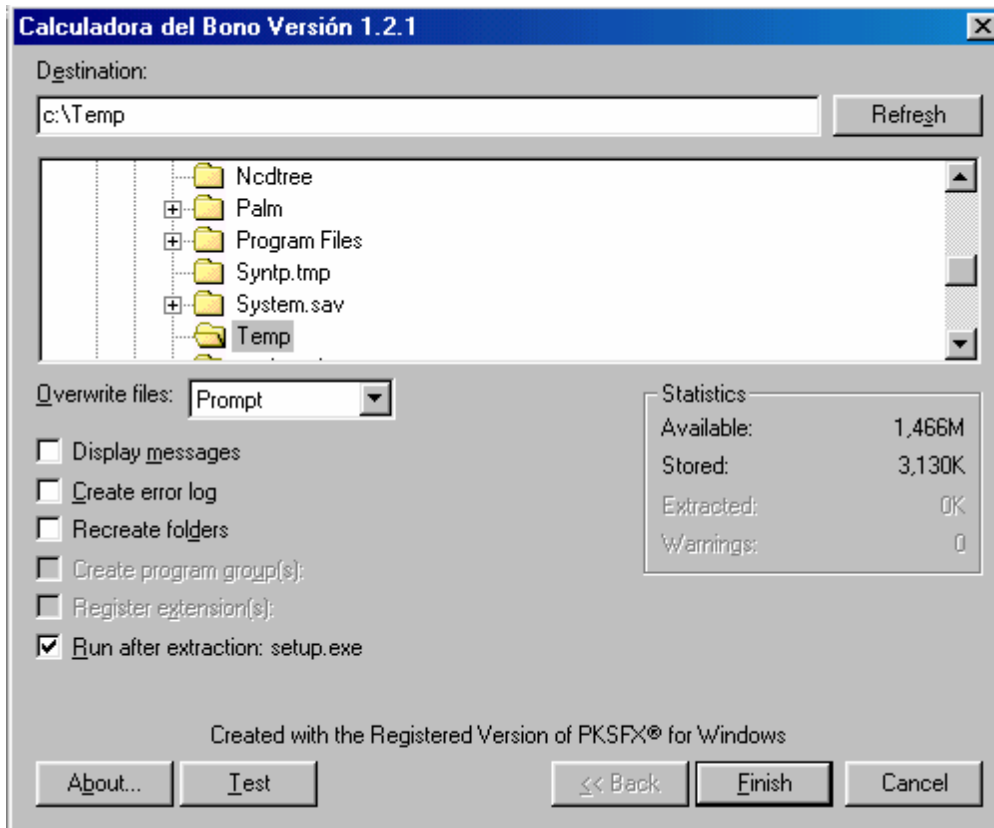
Calculadora del Bono Versión 1.2.1

Destination:

c:\Temp

Refresh

Ncdtree
Palm
Program Files
Syntp.tmp
System.sav
Temp

Overwrite files: Prompt

Display messages
Create error log
Recreate folders
Create program group(s):
Register extension(s):
Run after extraction: setup.exe

Statistics
Available: 1,466M
Stored: 3,130K
Extracted: 0K
Warnings: 0

Created with the Registered Version of PKSFX® for Windows

About... Test << Back Finish Cancel